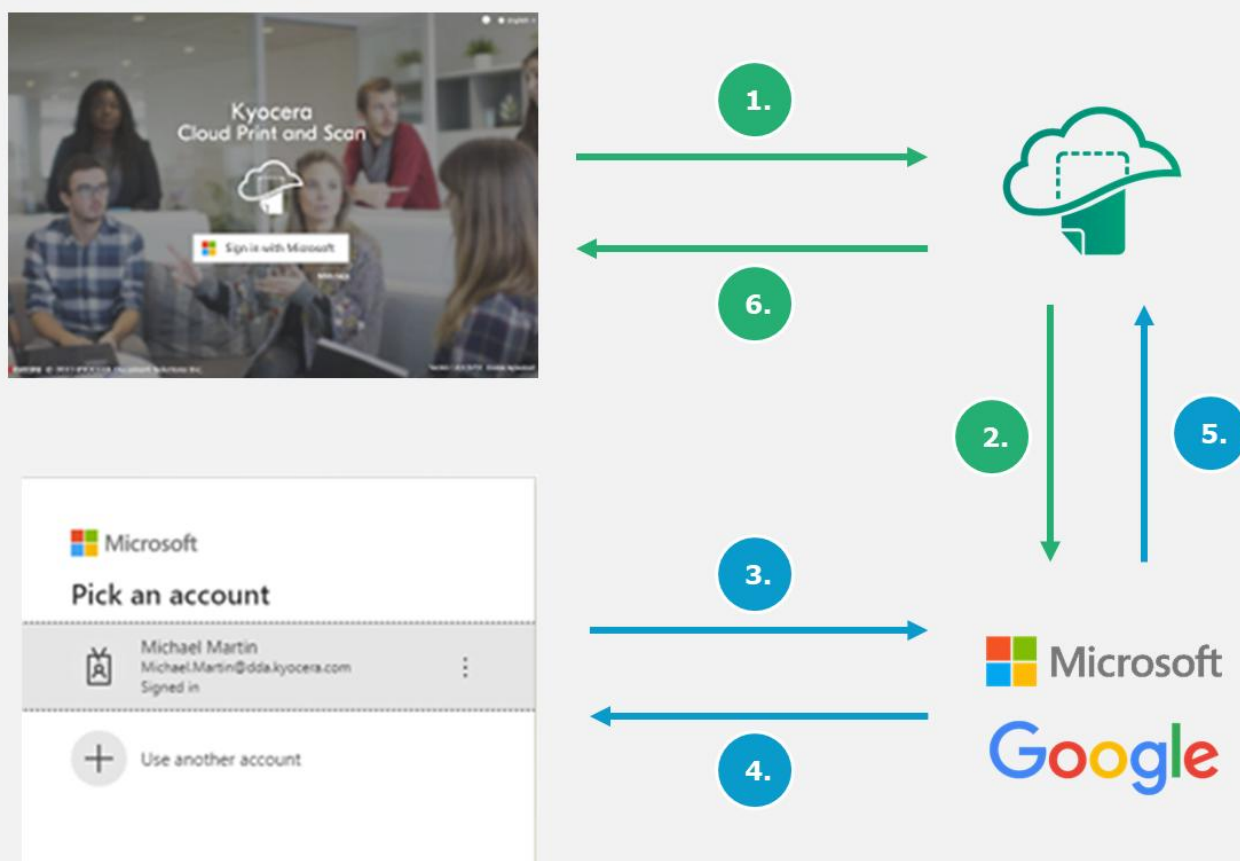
Kyocera
Cloud Print and Scan

Sign in with Microsoft

1.

6.

2.

5.

Microsoft

Pick an account

Michael Martin
Michael.Martin@dda.kyocera.com
Signed in

Use another account

3.

4.

Microsoft

Google